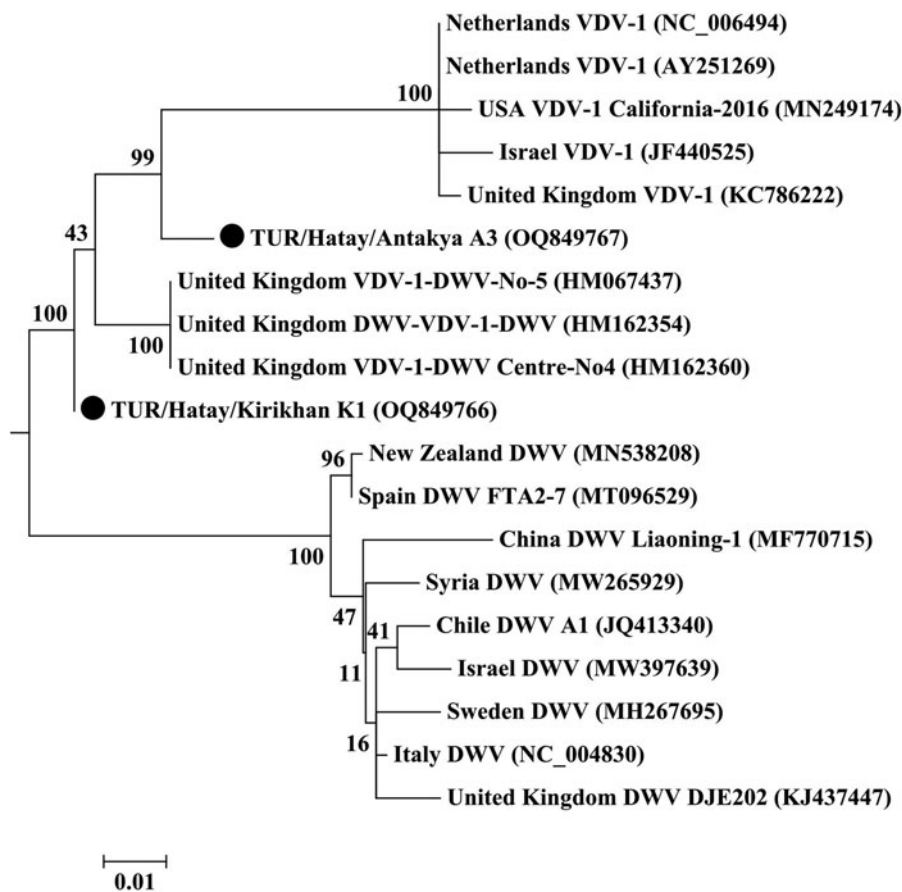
Netherlands VDV-1 (NC_006494)
Netherlands VDV-1 (AY251269)
100
USA VDV-1 California-2016 (MN249174)
99
Israel VDV-1 (JF440525)
United Kingdom VDV-1 (KC786222)
TUR/Hatay/Antakya A3 (OQ849767)
43
United Kingdom VDV-1-DWV-No-5 (HM067437)
100
United Kingdom DWV-VDV-1-DWV (HM162354)
100
United Kingdom VDV-1-DWV Centre-No4 (HM162360)
TUR/Hatay/Kirikhan K1 (OQ849766)
96
New Zealand DWV (MN538208)
Spain DWV FTA2-7 (MT096529)
China DWV Liaoning-1 (MF770715)
100
Syria DWV (MW265929)
47
41
Chile DWV A1 (JQ413340)
Israel DWV (MW397639)
11
Sweden DWV (MH267695)
16
Italy DWV (NC_004830)
United Kingdom DWV DJE202 (KJ437447)
0.01